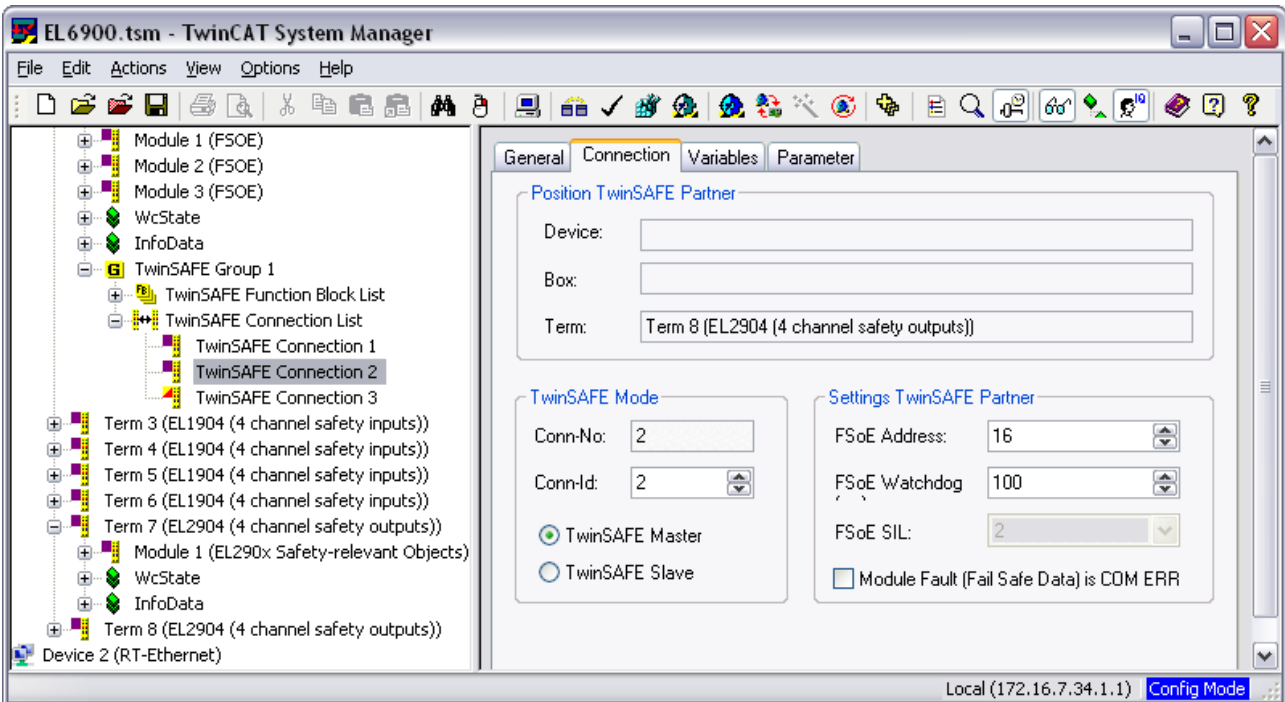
EL6900.tsm - TwinCAT System Manager

File Edit Actions View Options Help

Module 1 (FSOE)
Module 2 (FSOE)
Module 3 (FSOE)
WcState
InfoData
TwinSAFE Group 1
TwinSAFE Function Block List
TwinSAFE Connection List
TwinSAFE Connection 1
TwinSAFE Connection 2
TwinSAFE Connection 3
Term 3 (EL1904 (4 channel safety inputs))
Term 4 (EL1904 (4 channel safety inputs))
Term 5 (EL1904 (4 channel safety inputs))
Term 6 (EL1904 (4 channel safety inputs))
Term 7 (EL2904 (4 channel safety outputs))
Module 1 (EL290x Safety-relevant Objects)
WcState
InfoData
Term 8 (EL2904 (4 channel safety outputs))
Device 2 (RT-Ethernet)

General Connection Variables Parameter

Position TwinSAFE Partner
Device:
Box:
Term: Term 8 (EL2904 (4 channel safety outputs))

TwinSAFE Mode
Conn-No: 2
Conn-Id: 2
TwinSAFE Master
TwinSAFE Slave

Settings TwinSAFE Partner
FSoE Address: 16
FSoE Watchdog 100
FSoE SIL: 2
Module Fault (Fail Safe Data) is COM ERR

Local (172.16.7.34.1.1) Config Mode